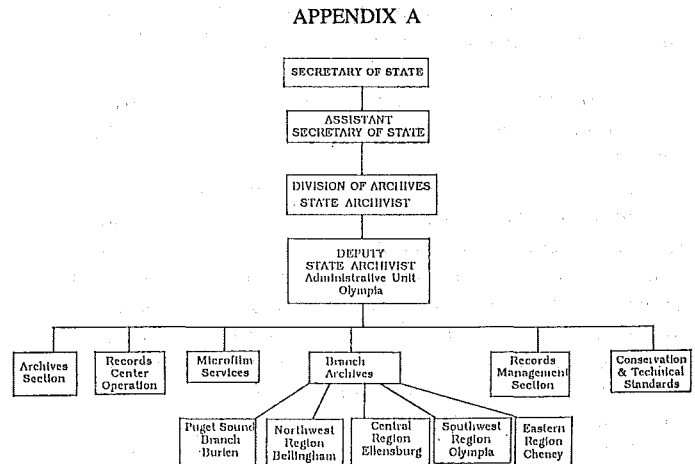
APPENDIX A

SECRETARY OF STATE

ASSISTANT SECRETARY OF STATE

DIVISION OF ARCHIVES STATE ARCHIVIST

DEPUTY STATE ARCHIVIST Administrative Unit Olympia

Archives Section

Records Center Operation

Microfilm Services

Branch Archives

Records Management Section

Conservation & Technical Standards

Puget Sound Branch Burien

Northwest Region Bellingham

Central Region Ellensburg

Southwest Region Olympia

Eastern Region Cheney